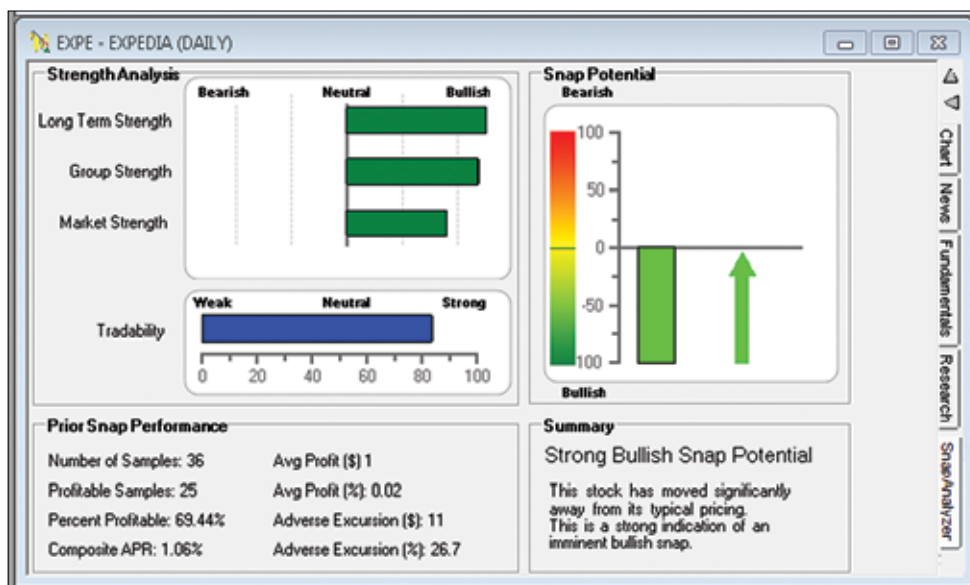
EXPE - EXPEDIA (DAILY)

Strength Analysis

Bearish Neutral Bullish

Long Term Strength

Group Strength

Market Strength

Weak Neutral Strong

Tradability

0 20 40 60 80 100

Snap Potential

Bearish

100

50

0

-50

-100

Bullish

Chart

News

Fundamentals

Research

SnapAnalyzer

Prior Snap Performance

Number of Samples: 36

Profitable Samples: 25

Percent Profitable: 69.44%

Composite APR: 1.06%

Avg Profit ($) 1

Avg Profit (%): 0.02

Adverse Excursion ($): 11

Adverse Excursion (%): 26.7

Summary

Strong Bullish Snap Potential

This stock has moved significantly away from its typical pricing. This is a strong indication of an imminent bullish snap.